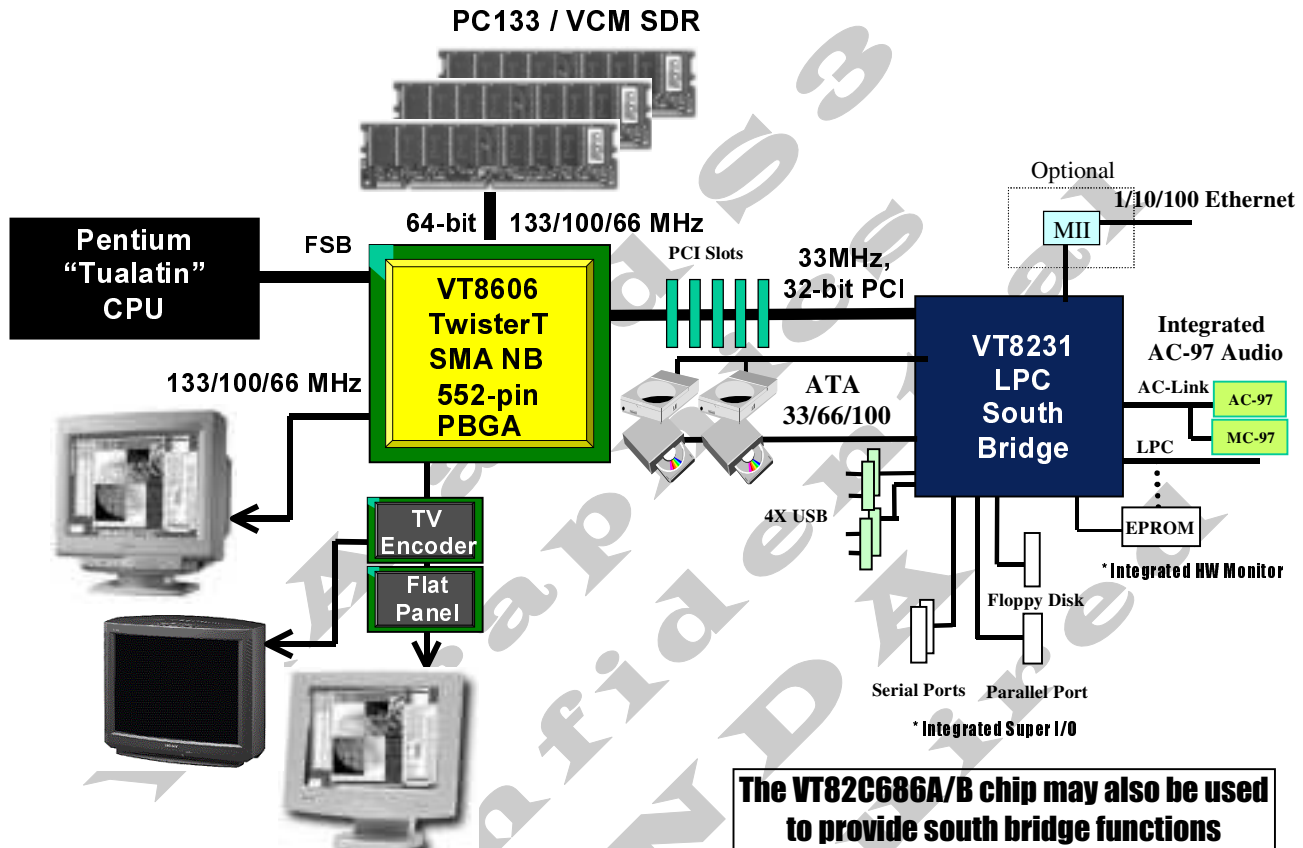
PC133 / VCM SDR

64-bit 133/100/66 MHz

Pentium "Tualatin" CPU

FSB

VT8606 TwisterT SMA NB 552-pin PBGA

PCI Slots

33MHz, 32-bit PCI

Optional

MII

1/10/100 Ethernet

VT8231 LPC South Bridge

Integrated AC-97 Audio

AC-Link

AC-97

MC-97

LPC

133/100/66 MHz

ATA 33/66/100

4X USB

EPROM

* Integrated HW Monitor

TV Encoder

Flat Panel

Floppy Disk

Serial Ports

Parallel Port

* Integrated Super I/O

The VT82C686A/B chip may also be used to provide south bridge functions